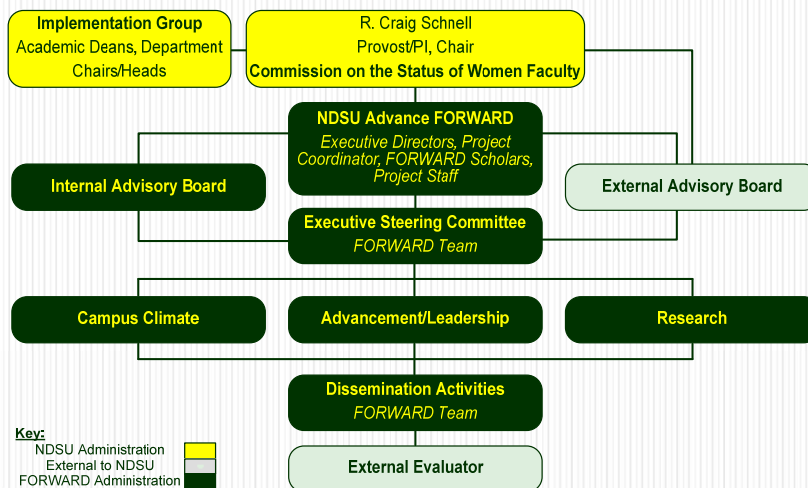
Implementation Group
Academic Deans, Department Chairs/Heads

R. Craig Schnell
Provost/PI, Chair
Commission on the Status of Women Faculty

NDSU Advance FORWARD
Executive Directors, Project Coordinator, FORWARD Scholars, Project Staff

Internal Advisory Board

External Advisory Board

Executive Steering Committee
FORWARD Team

Campus Climate

Advancement/Leadership

Research

Dissemination Activities
FORWARD Team

Key:
NDSU Administration
External to NDSU
FORWARD Administration

External Evaluator